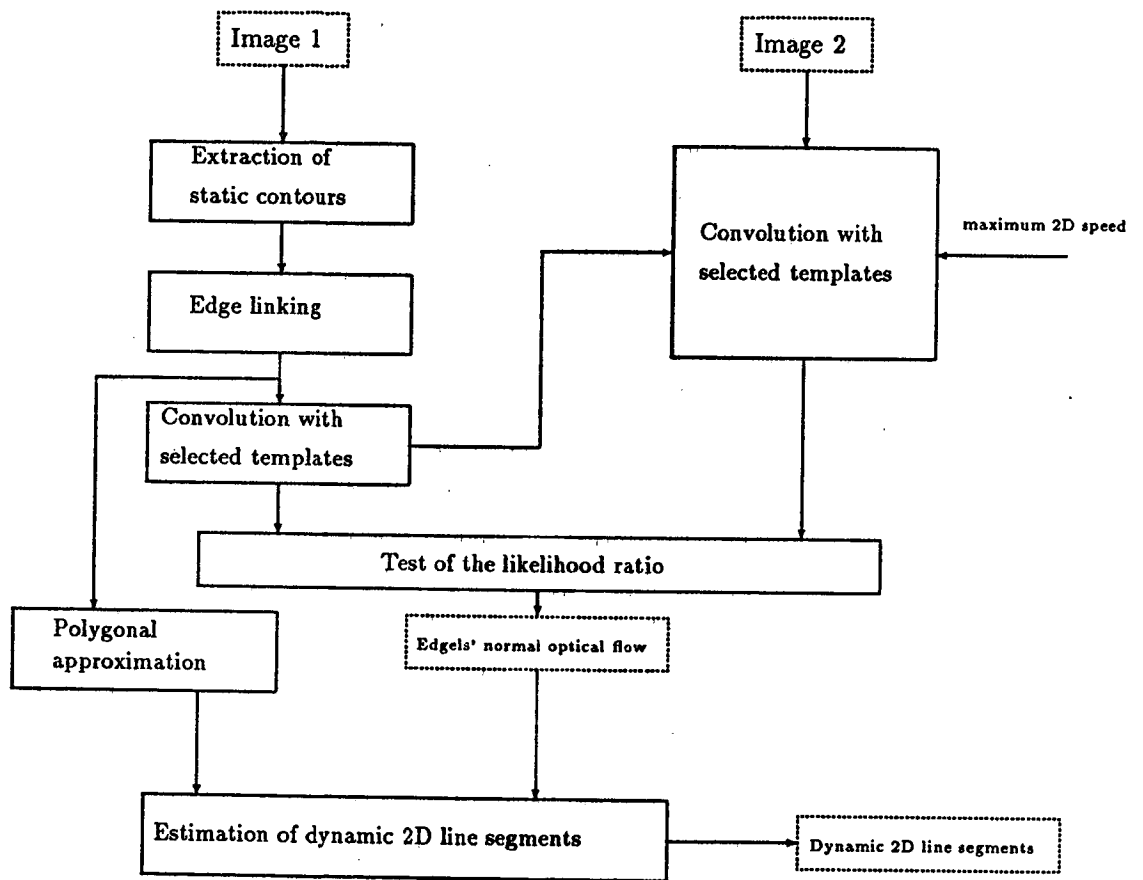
Image 1

Image 2

Extraction of static contours

Convolution with selected templates

maximum 2D speed

Edge linking

Convolution with selected templates

Test of the likelihood ratio

Polygonal approximation

Edgels' normal optical flow

Estimation of dynamic 2D line segments

Dynamic 2D line segments